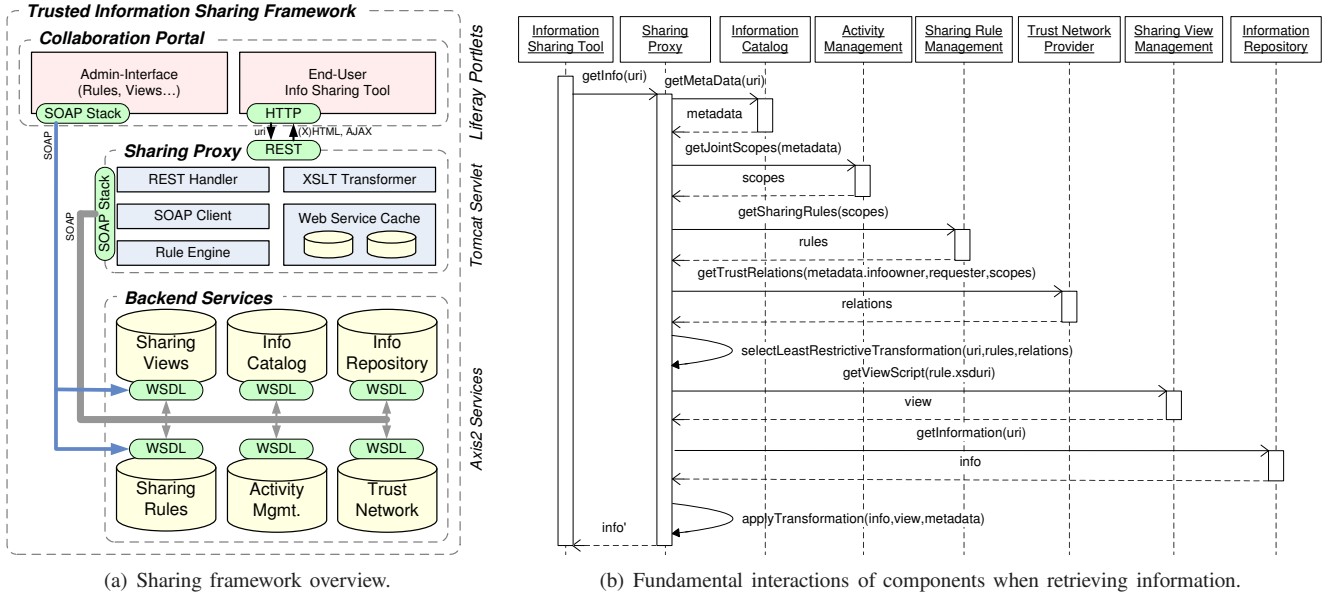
Trusted Information Sharing Framework

Collaboration Portal

Admin-Interface (Rules, Views…)

SOAP Stack

End-User Info Sharing Tool

HTTP

uri

(X)HTML, AJAX

REST

Liferay Portlets

SOAP

Sharing Proxy

SOAP Stack

SOAP

REST Handler

XSLT Transformer

SOAP Client

Web Service Cache

Rule Engine

Tomcat Servlet

Backend Services

Sharing Views

Info Catalog

Info Repository

WSDL

WSDL

WSDL

WSDL

WSDL

WSDL

Sharing Rules

Activity Mgmt.

Trust Network

Axis2 Services

(a) Sharing framework overview.

Information Sharing Tool

Sharing Proxy

Information Catalog

Activity Management

Sharing Rule Management

Trust Network Provider

Sharing View Management

Information Repository

getInfo(uri)

getMetaData(uri)

metadata

getJointScopes(metadata)

scopes

getSharingRules(scopes)

rules

getTrustRelations(metadata.infoowner,requester,scopes)

relations

selectLeastRestrictiveTransformation(uri,rules,relations)

getViewScript(rule.xsduri)

view

getInformation(uri)

info

applyTransformation(info,view,metadata)

info'

(b) Fundamental interactions of components when retrieving information.